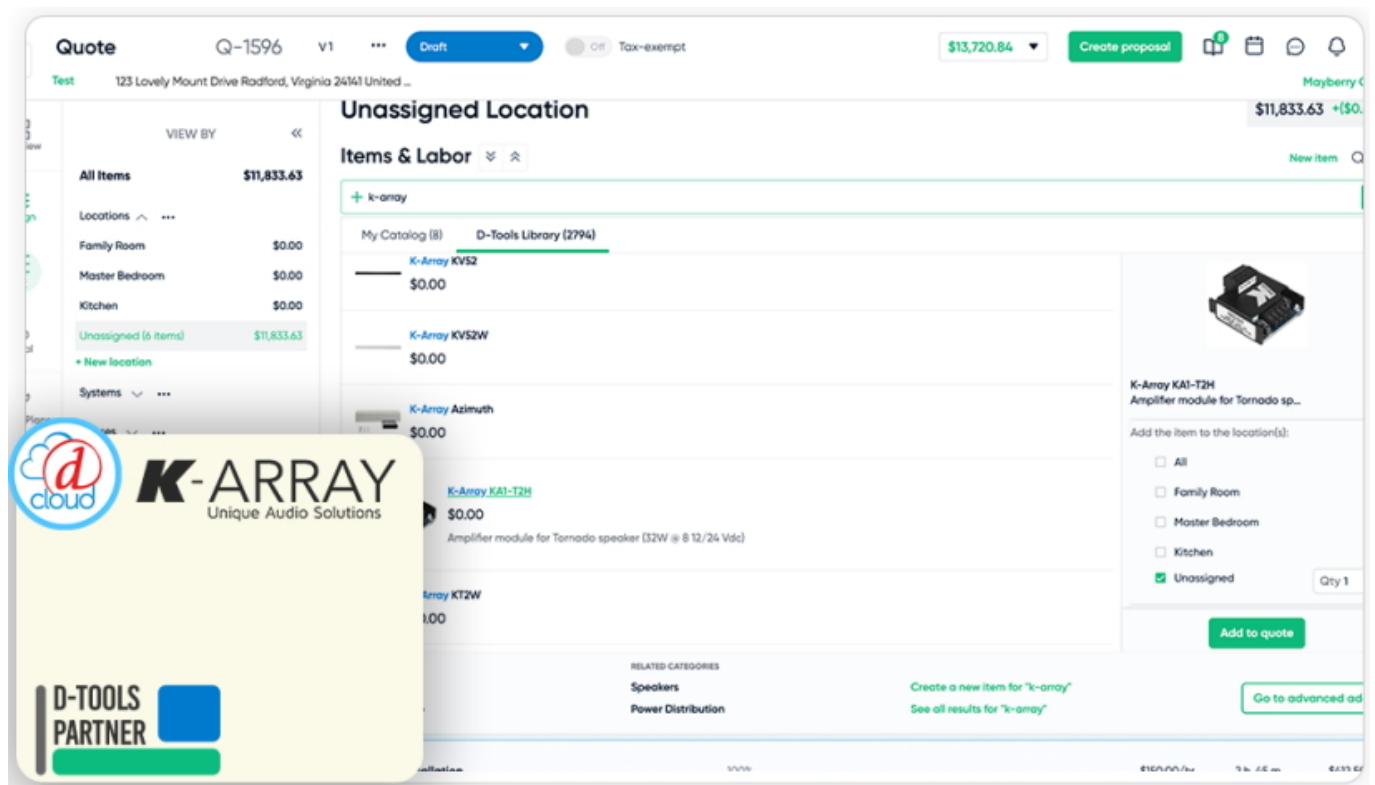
Quote Q-1596 V1 ••• Draft Off Tax-exempt $13,720.84 Create proposal

Test 123 Lovely Mount Drive Radford, Virginia 24141 United ... Mayberry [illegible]

VIEW BY «

All Items $11,833.63

Locations ^ •••

Family Room $0.00

Master Bedroom $0.00

Kitchen $0.00

Unassigned (6 items) $11,833.63

+ New location

Systems ∨ •••

Unassigned Location $11,833.63 +($0.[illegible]

Items & Labor

New item

+ k-array

My Catalog (8) D-Tools Library (2794)

K-Array KV52
$0.00

K-Array KV52W
$0.00

K-Array Azimuth
$0.00

K-Array KA1-T2H
$0.00
Amplifier module for Tornado speaker (32W @ 8 12/24 Vdc)

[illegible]rray KT2W
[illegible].00

K-Array KA1-T2H
Amplifier module for Tornado sp...

Add the item to the location(s):

All
Family Room
Master Bedroom
Kitchen
Unassigned Qty 1

Add to quote

RELATED CATEGORIES
Speakers
Power Distribution

Create a new item for "k-array"
See all results for "k-array"

Go to advanced ad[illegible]

d cloud

K-ARRAY
Unique Audio Solutions

D-TOOLS PARTNER